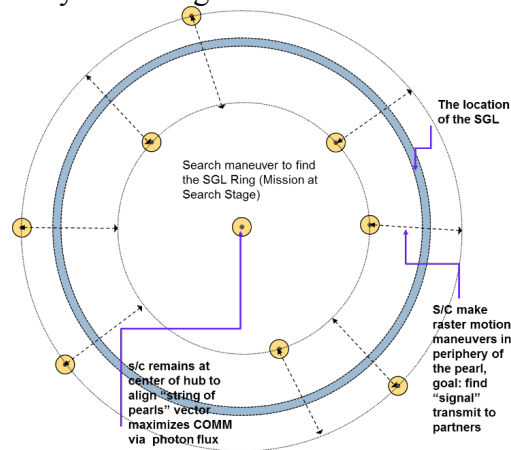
The location of the SGL

Search maneuver to find the SGL Ring (Mission at Search Stage)

S/C make raster motion maneuvers in periphery of the pearl, goal: find "signal" transmit to partners

s/c remains at center of hub to align "string of pearls" vector maximizes COMM via photon flux